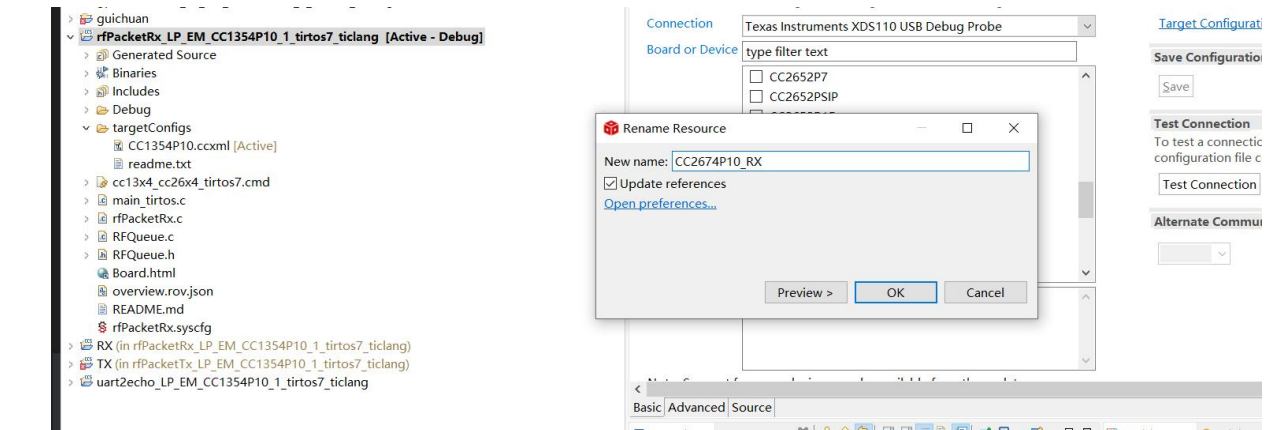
guichuan
rfPacketRx_LP_EM_CC1354P10_1_tirtos7_ticlang [Active - Debug]
Generated Source
Binaries
Includes
Debug
targetConfigs
CC1354P10.ccxml [Active]
readme.txt
cc13x4_cc26x4_tirtos7.cmd
main_tirtos.c
rfPacketRx.c
RFQueue.c
RFQueue.h
Board.html
overview.rov.json
README.md
rfPacketRx.syscfg
RX (in rfPacketRx_LP_EM_CC1354P10_1_tirtos7_ticlang)
TX (in rfPacketTx_LP_EM_CC1354P10_1_tirtos7_ticlang)
uart2echo_LP_EM_CC1354P10_1_tirtos7_ticlang

Connection Texas Instruments XDS110 USB Debug Probe
Board or Device type filter text
CC2652P7
CC2652PSIP
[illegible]

Target Configurati
Save Configuratio
Save
Test Connection
To test a connectio
configuration file c
Test Connection
Alternate Commun

Rename Resource
New name: CC2674P10_RX
Update references
Open preferences...
Preview > OK Cancel

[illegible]
Basic Advanced Source